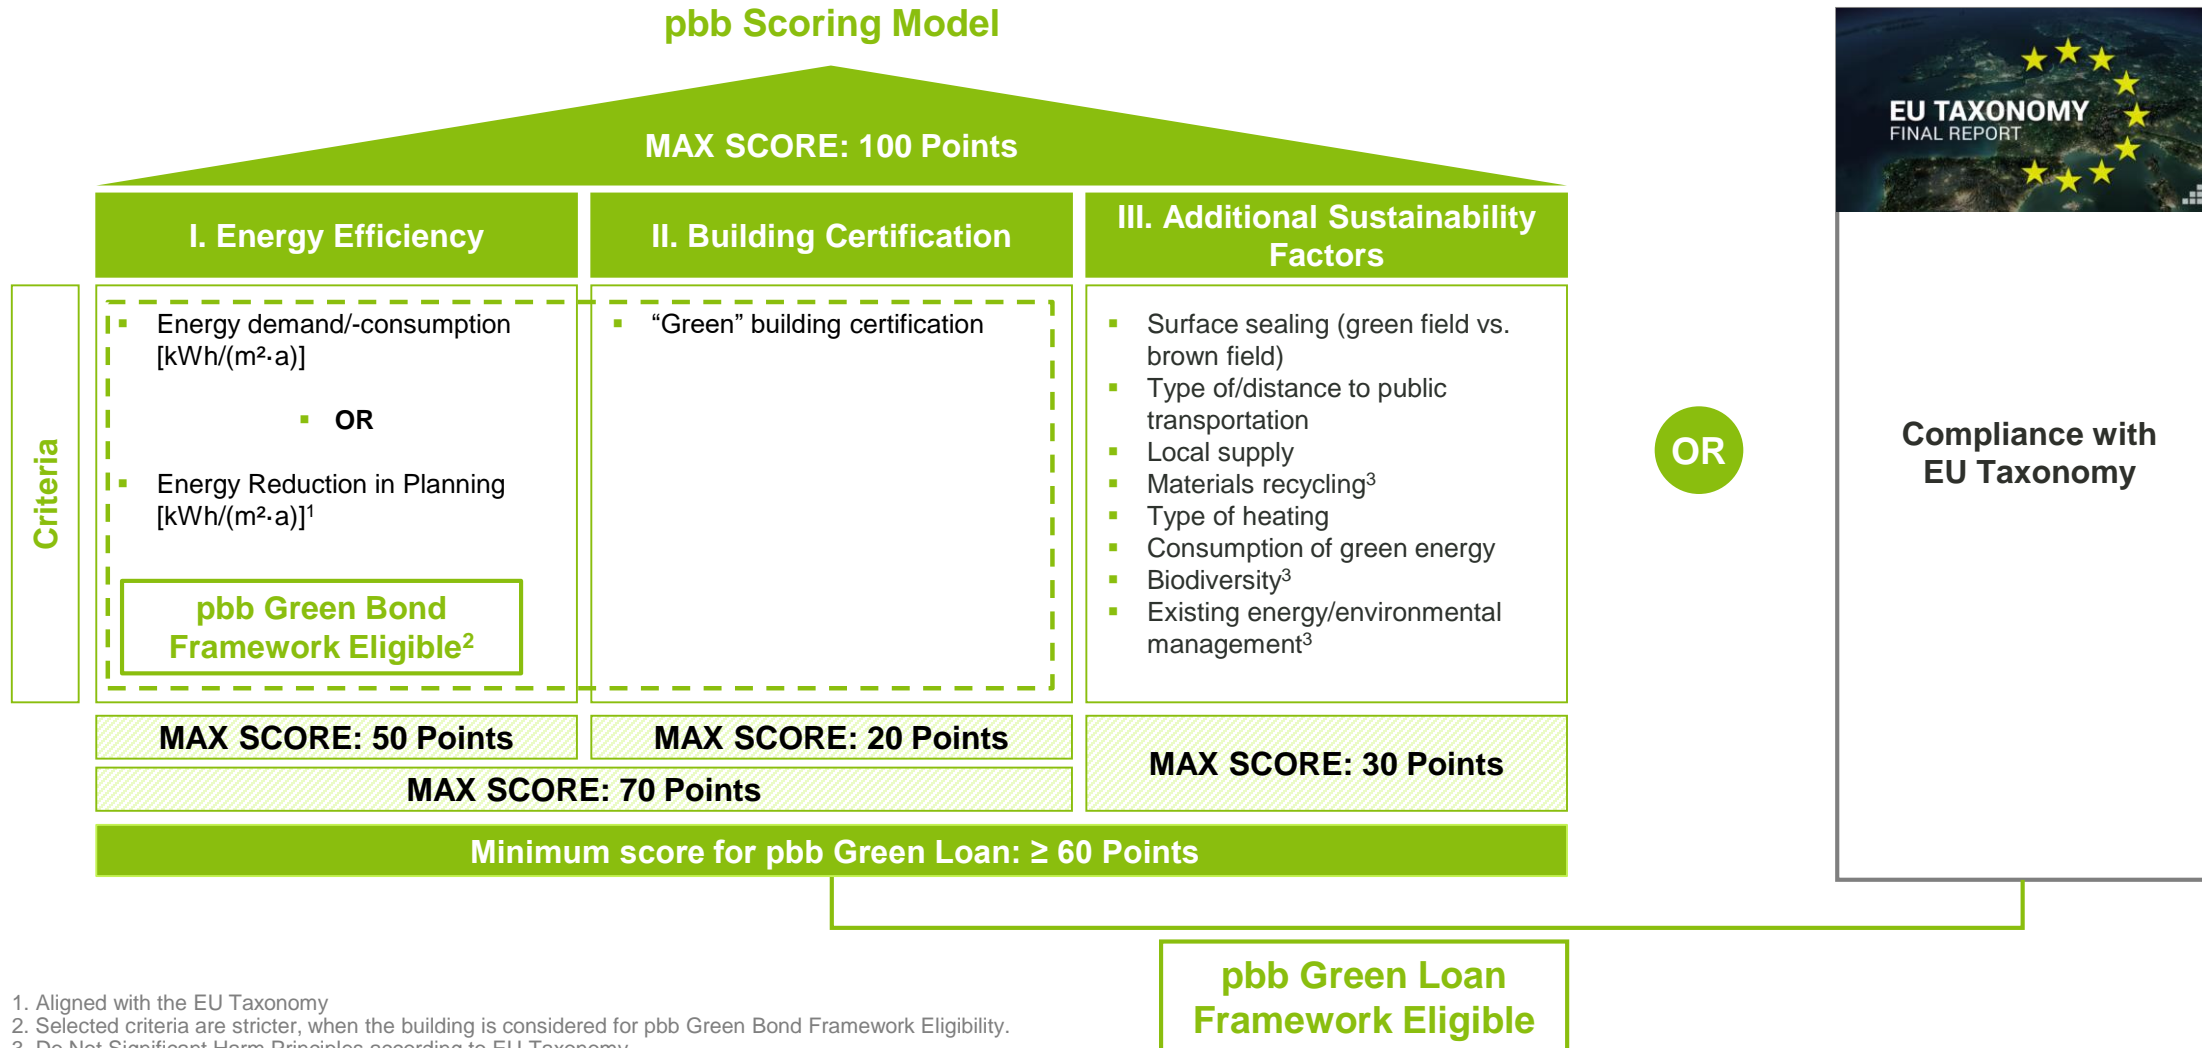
pbb Scoring Model

MAX SCORE: 100 Points

I. Energy Efficiency

II. Building Certification

III. Additional Sustainability Factors

Criteria

- Energy demand/-consumption [kWh/(m²·a)]
- OR
- Energy Reduction in Planning [kWh/(m²·a)]$^1$

pbb Green Bond Framework Eligible$^2$

- “Green” building certification

- Surface sealing (green field vs. brown field)
- Type of/distance to public transportation
- Local supply
- Materials recycling$^3$
- Type of heating
- Consumption of green energy
- Biodiversity$^3$
- Existing energy/environmental management$^3$

MAX SCORE: 50 Points

MAX SCORE: 20 Points

MAX SCORE: 30 Points

MAX SCORE: 70 Points

Minimum score for pbb Green Loan: ≥ 60 Points

OR

EU TAXONOMY
FINAL REPORT

Compliance with EU Taxonomy

pbb Green Loan Framework Eligible

1. Aligned with the EU Taxonomy
2. Selected criteria are stricter, when the building is considered for pbb Green Bond Framework Eligibility.
3. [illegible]